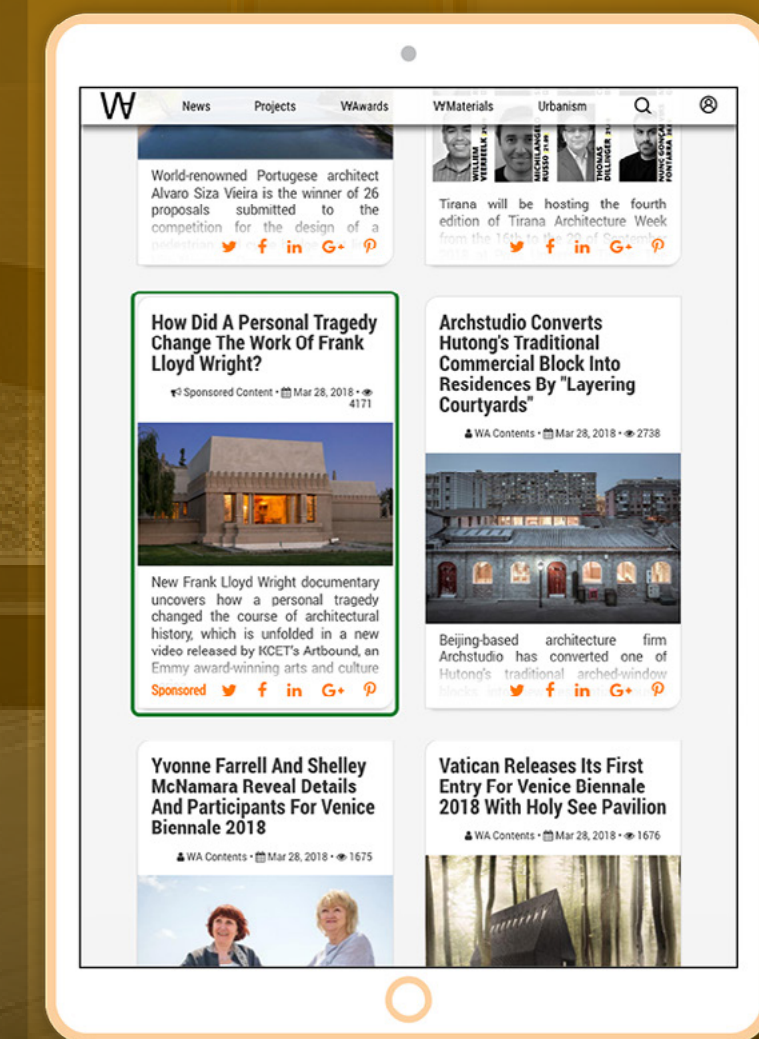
WA News Projects WAwards WAMaterials Urbanism

World-renowned Portugese architect Alvaro Siza Vieira is the winner of 26 proposals submitted to the competition for the design of a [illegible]

WILLIAM VERBEELK MICHALANGELO RUSSO THOMAS DILLEIGER NUNO GONÇALVES FONTARRA

Tirana will be hosting the fourth edition of Tirana Architecture Week from the 16th to the 20 of September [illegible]

How Did A Personal Tragedy Change The Work Of Frank Lloyd Wright?

Sponsored Content • Mar 28, 2018 • 4171

New Frank Lloyd Wright documentary uncovers how a personal tragedy changed the course of architectural history, which is unfolded in a new video released by KCET's Artbound, an Emmy award-winning arts and culture

Sponsored

Archstudio Converts Hutong's Traditional Commercial Block Into Residences By "Layering Courtyards"

WA Contents • Mar 28, 2018 • 2738

Beijing-based architecture firm Archstudio has converted one of Hutong's traditional arched-window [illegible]

Yvonne Farrell And Shelley McNamara Reveal Details And Participants For Venice Biennale 2018

WA Contents • Mar 28, 2018 • 1675

Vatican Releases Its First Entry For Venice Biennale 2018 With Holy See Pavilion

WA Contents • Mar 28, 2018 • 1676